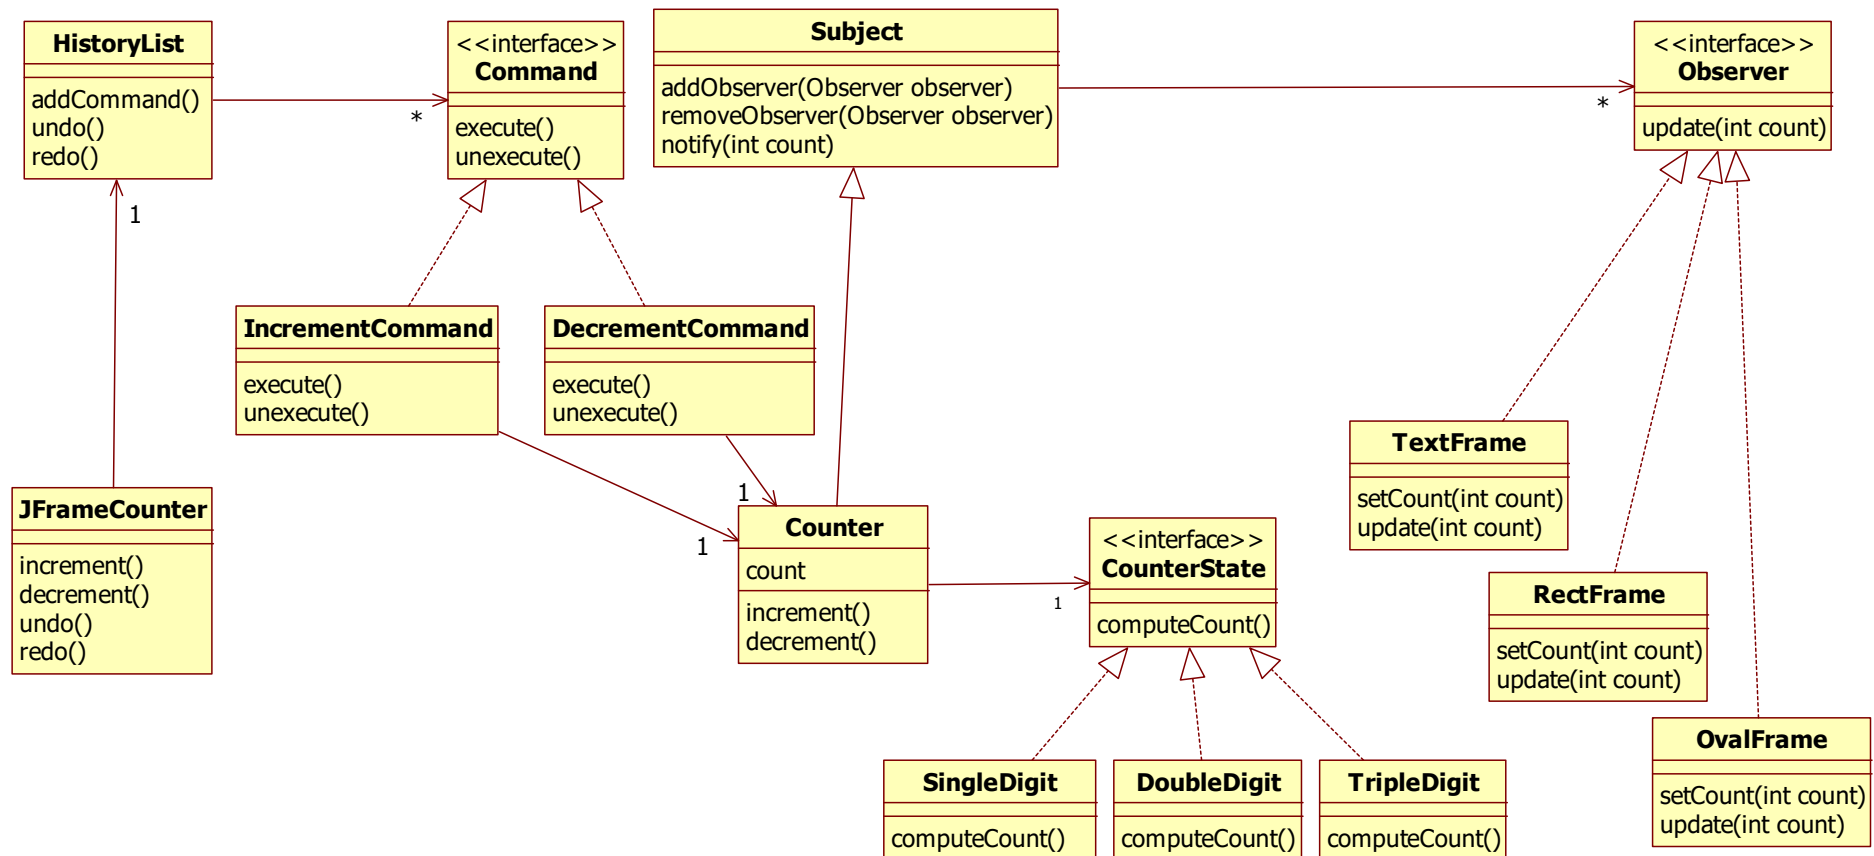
HistoryList

addCommand()
undo()
redo()

*

<<interface>>
Command

execute()
unexecute()

Subject

addObserver(Observer observer)
removeObserver(Observer observer)
notify(int count)

*

<<interface>>
Observer

update(int count)

1

IncrementCommand

execute()
unexecute()

DecrementCommand

execute()
unexecute()

TextFrame

setCount(int count)
update(int count)

JFrameCounter

increment()
decrement()
undo()
redo()

1

1

Counter

count

increment()
decrement()

1

<<interface>>
CounterState

computeCount()

RectFrame

setCount(int count)
update(int count)

OvalFrame

setCount(int count)
update(int count)

SingleDigit

computeCount()

DoubleDigit

computeCount()

TripleDigit

computeCount()